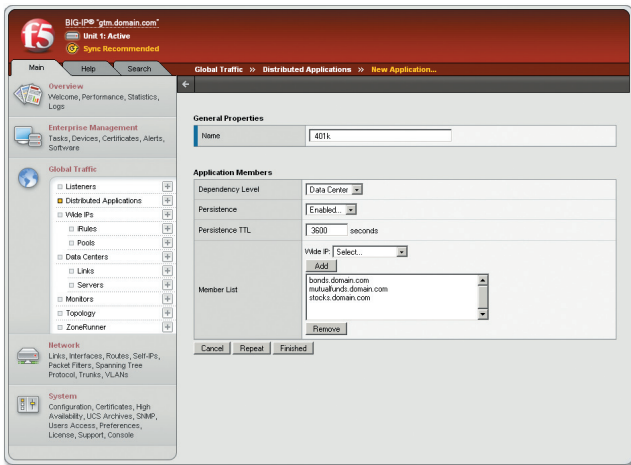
f5

BIG-IP® "gtm.domain.com"
Unit 1: Active
Sync Recommended

Main | Help | Search

Global Traffic » Distributed Applications » New Application...

Overview
Welcome, Performance, Statistics, Logs

Enterprise Management
Tasks, Devices, Certificates, Alerts, Software

Global Traffic
Listeners
Distributed Applications
Wide IPs
iRules
Pools
Data Centers
Links
Servers
Monitors
Topology
ZoneRunner

Network
Links, Interfaces, Routes, Self-IPs, Packet Filters, Spanning Tree Protocol, Trunks, VLANs

System
Configuration, Certificates, High Availability, UCS Archives, SNMP, Users Access, Preferences, License, Support, Console

General Properties

| Name | 401k |
|---|---|

Application Members

| Dependency Level | Data Center |
|---|---|
| Persistence | Enabled... |
| Persistence TTL | 3600 seconds |
| Member List | Wide IP: Select... Add bonds.domain.com mutualfunds.domain.com stocks.domain.com Remove |

Cancel | Repeat | Finished